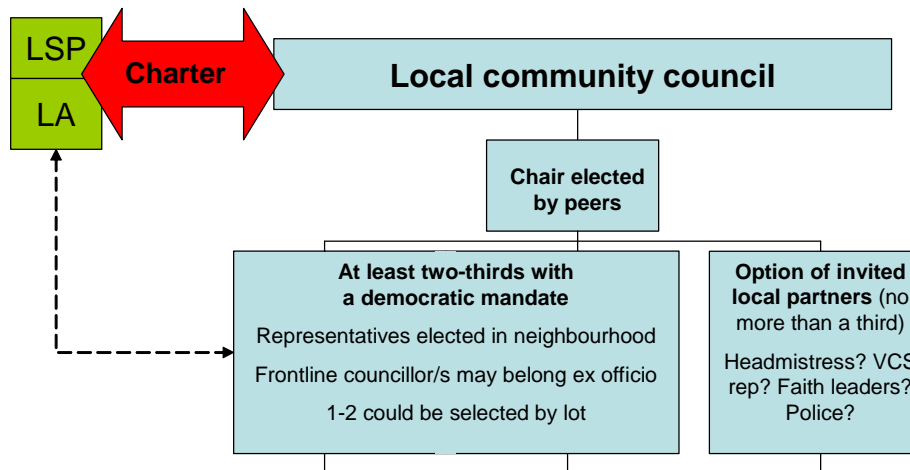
LSP

LA

Charter

Local community council

Chair elected by peers

At least two-thirds with a democratic mandate

Representatives elected in neighbourhood

Frontline councillor/s may belong ex officio

1-2 could be selected by lot

Option of invited local partners (no more than a third)

Headmistress? VCS rep? Faith leaders? Police?